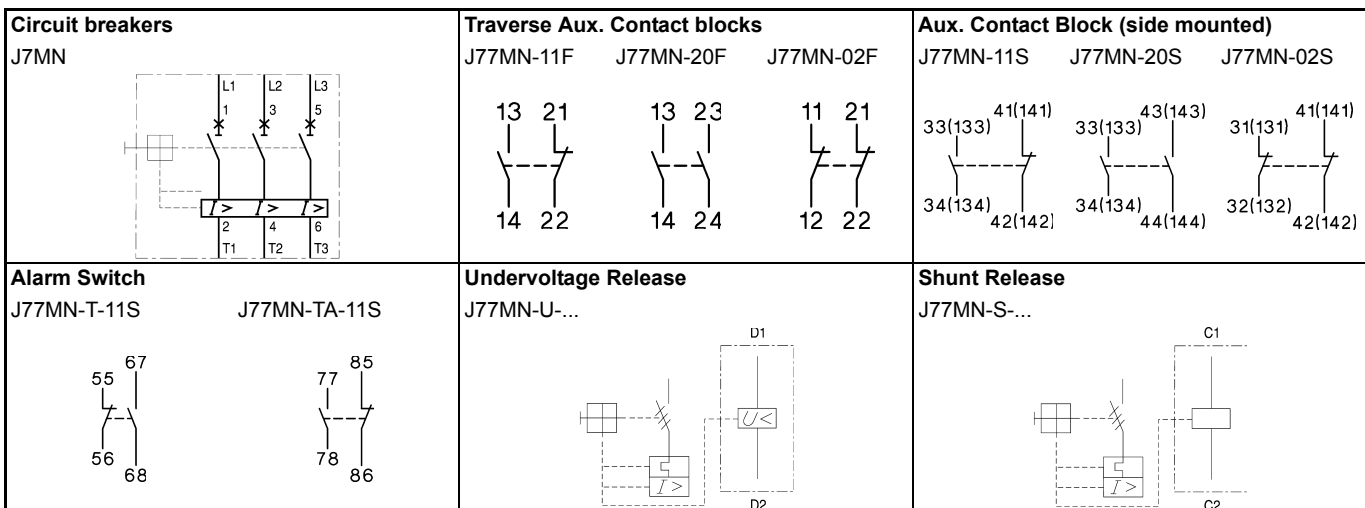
| Circuit breakers | Traverse Aux. Contact blocks | Aux. Contact Block (side mounted) |
|---|---|---|
| J7MN | J77MN-11F J77MN-20F J77MN-02F | J77MN-11S J77MN-20S J77MN-02S |
| L1 L2 L3 1 3 5 $I>$ $I>$ $I>$ 2 4 6 T1 T2 T3 | 13 21 14 22 13 23 14 24 11 21 12 22 | 33(133) 41(141) 34(134) 42(142) 33(133) 43(143) 34(134) 44(144) 31(131) 41(141) 32(132) 42(142) |
| Alarm Switch | Undervoltage Release | Shunt Release |
| J77MN-T-11S J77MN-TA-11S | J77MN-U-... | J77MN-S-... |
| 55 67 56 68 77 85 78 86 | D1 $U<$ $I>$ D2 | C1 $I>$ C2 |